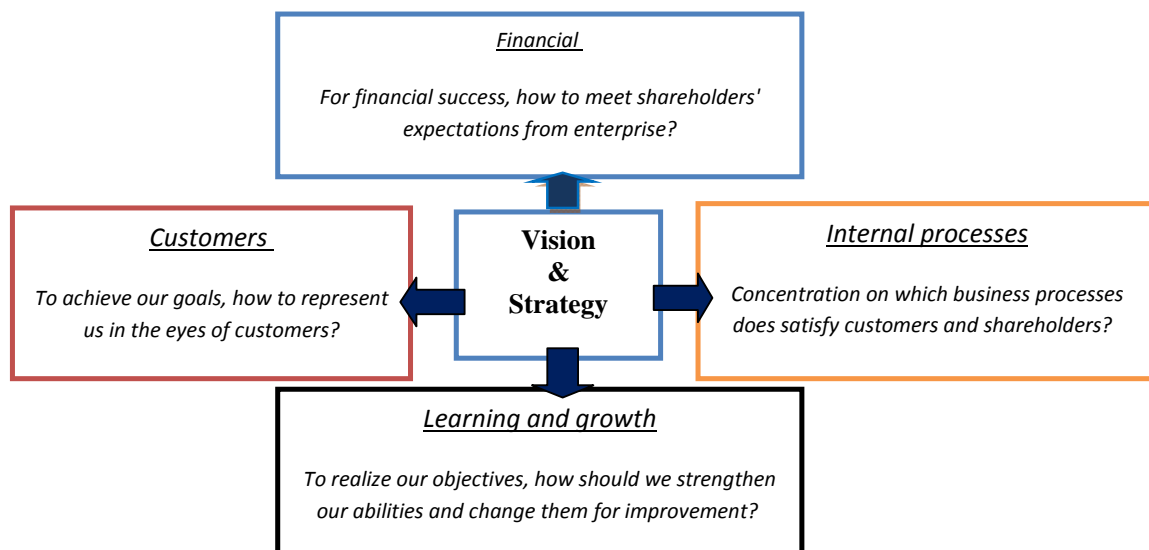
Financial

For financial success, how to meet shareholders' expectations from enterprise?

Customers

To achieve our goals, how to represent us in the eyes of customers?

Vision & Strategy

Internal processes

Concentration on which business processes does satisfy customers and shareholders?

Learning and growth

To realize our objectives, how should we strengthen our abilities and change them for improvement?